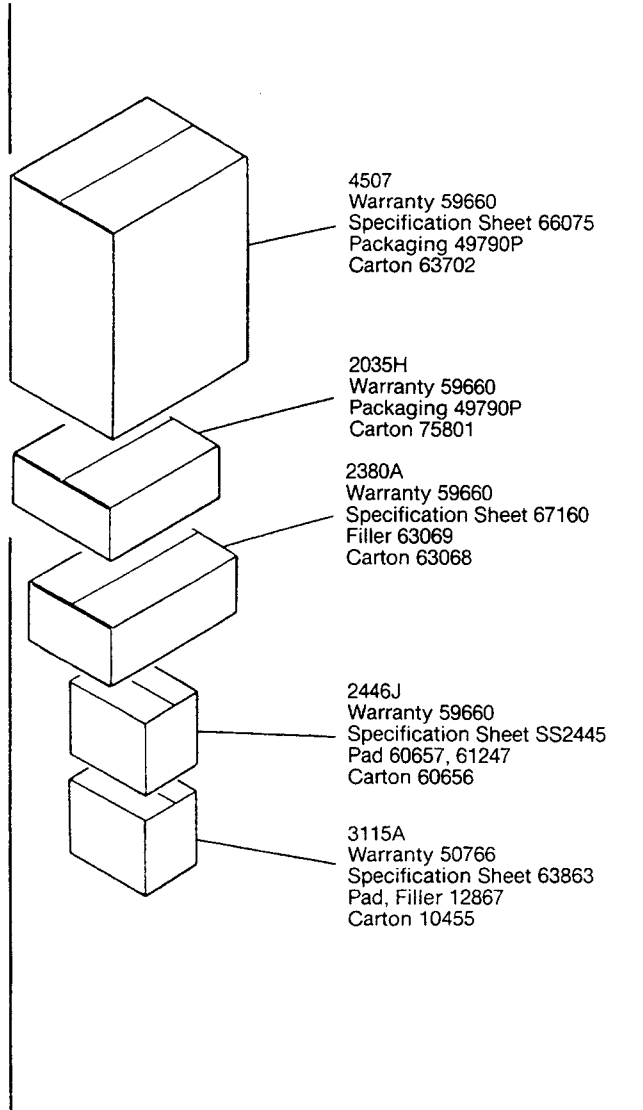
4507
Warranty 59660
Specification Sheet 66075
Packaging 49790P
Carton 63702

2035H
Warranty 59660
Packaging 49790P
Carton 75801

2380A
Warranty 59660
Specification Sheet 67160
Filler 63069
Carton 63068

2446J
Warranty 59660
Specification Sheet SS2445
Pad 60657, 61247
Carton 60656

3115A
Warranty 50766
Specification Sheet 63863
Pad, Filler 12867
Carton 10455